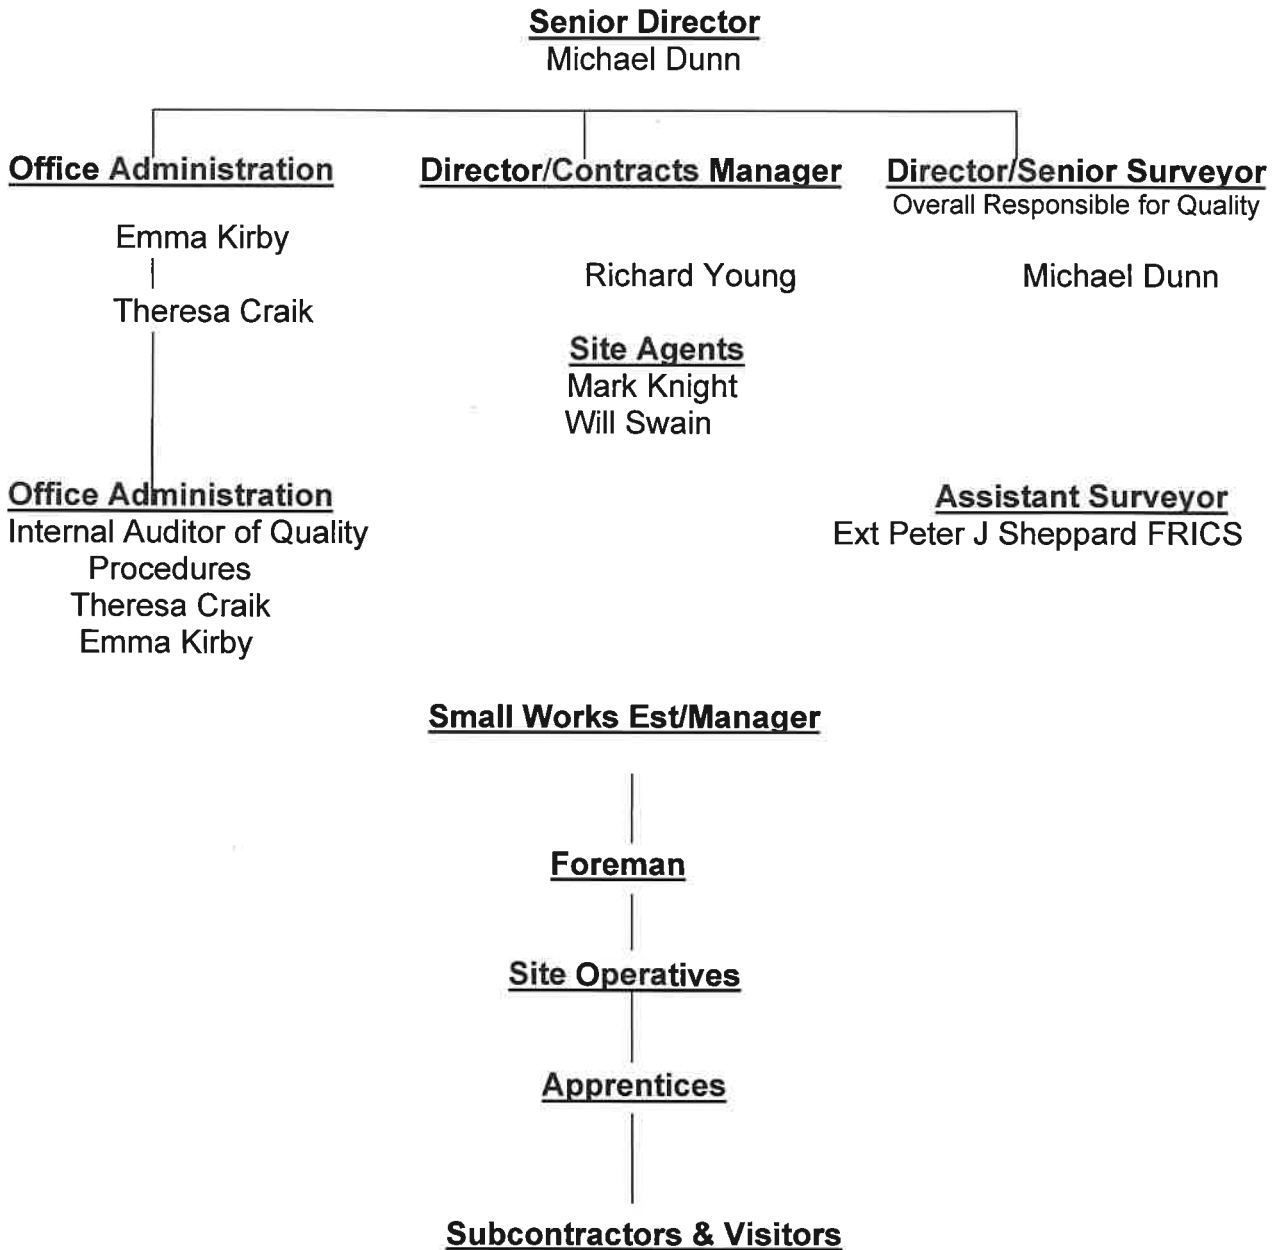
Senior Director
Michael Dunn

Office Administration

Emma Kirby

Theresa Craik

Director/Contracts Manager

Richard Young

Site Agents
Mark Knight
Will Swain

Director/Senior Surveyor
Overall Responsible for Quality

Michael Dunn

Office Administration
Internal Auditor of Quality Procedures
Theresa Craik
Emma Kirby

Assistant Surveyor
Ext Peter J Sheppard FRICS

Small Works Est/Manager

Foreman

Site Operatives

Apprentices

Subcontractors & Visitors